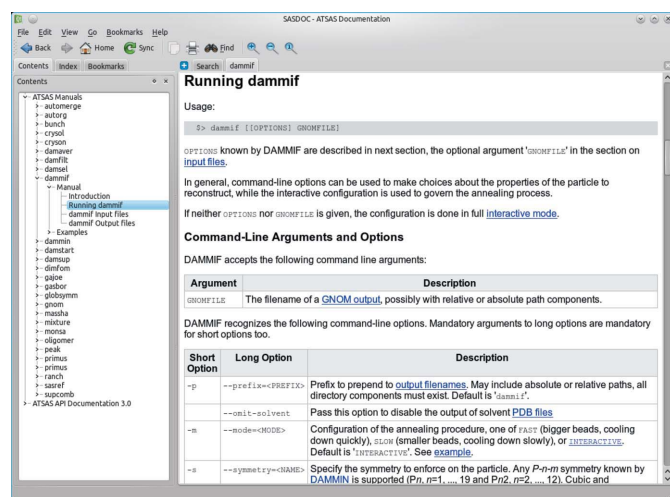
SASDOC - ATSAS Documentation

File Edit View Go Bookmarks Help

Back Home Sync Find

Contents Index Bookmarks

Search dammif

Contents

ATSAS Manuals
automerge
autorg
bunch
crysol
cryson
damaver
damfilt
damsel
dammif
Manual
Introduction
Running dammif
dammif Input Files
dammif Output files
Examples
dammin
damstart
damsup
dimfom
gajoe
gasbor
globsymm
gnom
massha
mixture
monsa
oligomer
peak
primus
primus
ranch
sasref
supcomb
ATSAS API Documentation 3.0

Running dammif

Usage:

$> dammif [[OPTIONS] GNOMFILE]

OPTIONS known by DAMMIF are described in next section, the optional argument 'GNOMFILE' in the section on input files.

In general, command-line options can be used to make choices about the properties of the particle to reconstruct, while the interactive configuration is used to govern the annealing process.

If neither OPTIONS nor GNOMFILE is given, the configuration is done in full interactive mode.

Command-Line Arguments and Options

DAMMIF accepts the following command line arguments:

| Argument | Description |
|---|---|
| GNOMFILE | The filename of a GNOM output, possibly with relative or absolute path components. |

DAMMIF recognizes the following command-line options. Mandatory arguments to long options are mandatory for short options too.

| Short Option | Long Option | Description |
|---|---|---|
| -p | --prefix=<PREFIX> | Prefix to prepend to output filenames. May include absolute or relative paths, all directory components must exist. Default is 'dammif'. |
| | --omit-solvent | Pass this option to disable the output of solvent PDB files |
| -m | --mode=<MODE> | Configuration of the annealing procedure, one of FAST (bigger beads, cooling down quickly), SLOW (smaller beads, cooling down slowly), or INTERACTIVE. Default is 'INTERACTIVE'. See example. |
| -s | --symmetry=<NAME> | Specify the symmetry to enforce on the particle. Any P-n-m symmetry known by DAMMIN is supported (Pn, n=1, ..., 19 and Pn2, n=2, ..., 12). Cubic and |